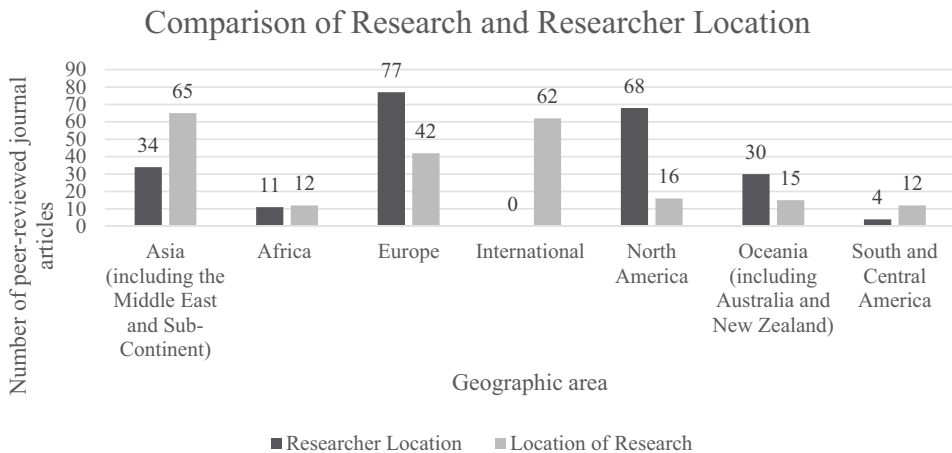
Comparison of Research and Researcher Location

Number of peer-reviewed journal articles

90
80
70
60
50
40
30
20
10
0

34 65
11 12
77 42
0 62
68 16
30 15
4 12

Asia (including the Middle East and Sub-Continent)
Africa
Europe
International
North America
Oceania (including Australia and New Zealand)
South and Central America

Geographic area

Researcher Location
Location of Research